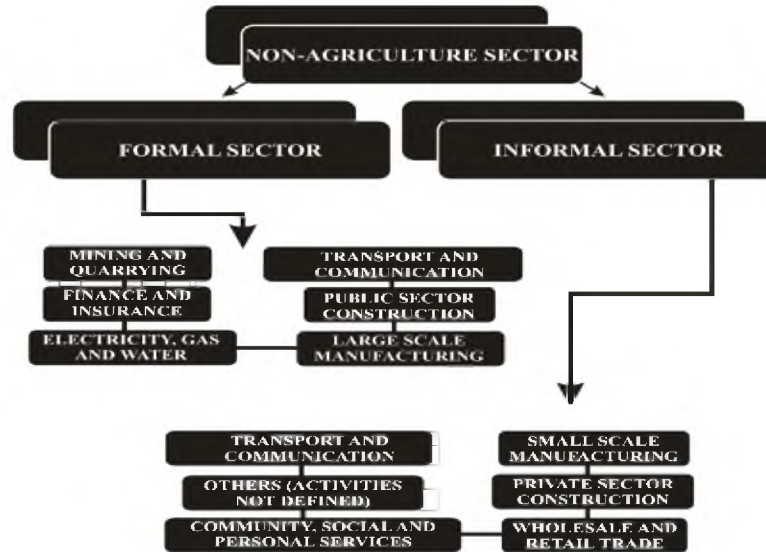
NON-AGRICULTURE SECTOR

FORMAL SECTOR

INFORMAL SECTOR

MINING AND QUARRYING

FINANCE AND INSURANCE

ELECTRICITY, GAS AND WATER

TRANSPORT AND COMMUNICATION

PUBLIC SECTOR CONSTRUCTION

LARGE SCALE MANUFACTURING

TRANSPORT AND COMMUNICATION

OTHERS (ACTIVITIES NOT DEFINED)

COMMUNITY, SOCIAL AND PERSONAL SERVICES

SMALL SCALE MANUFACTURING

PRIVATE SECTOR CONSTRUCTION

WHOLESALE AND RETAIL TRADE